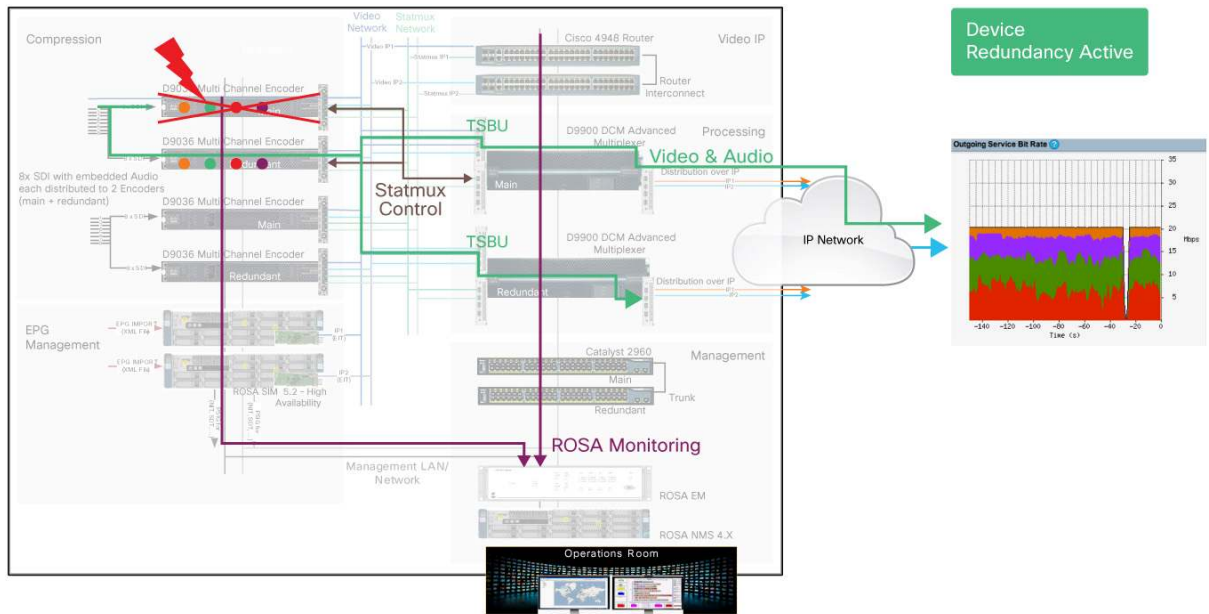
Device Redundancy Active

Compression

Video Network

Statmux Network

Video IP

Cisco 4948 Router

Router Interconnect

D9036 Multi Channel Encoder

D9036 Multi Channel Encoder

Redundant

8x SDI with embedded Audio each distributed to 2 Encoders (main + redundant)

D9036 Multi Channel Encoder

Main

D9036 Multi Channel Encoder

Redundant

TSBU

D9900 DCM Advanced Multiplexer

Processing

Video & Audio

Main

Distribution over IP

Statmux Control

TSBU

D9900 DCM Advanced Multiplexer

Redundant

Distribution over IP

IP Network

EPG Management

EPG IMPORT (XML File)

EPG IMPORT (XML File)

ROSA SIM 5.2 - High Availability

Catalyst 2960

Management

Main

Trunk

Redundant

ROSA Monitoring

Management LAN/ Network

ROSA EM

ROSA NMS 4.X

Operations Room

Outgoing Service Bit Rate

35

30

25

20

15

10

5

Mbps

-140 -120 -100 -80 -60 -40 -20 0

Time (s)